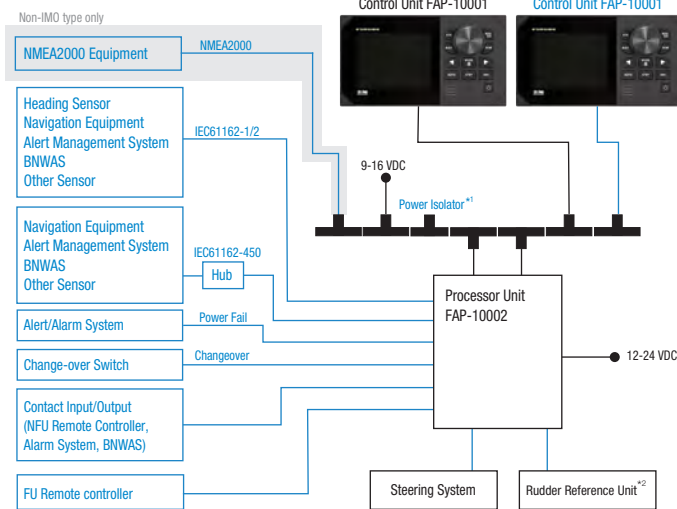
Non-IMO type only

Control Unit FAP-10001

Control Unit FAP-10001

NMEA2000 Equipment

NMEA2000

Heading Sensor
Navigation Equipment
Alert Management System
BNWAS
Other Sensor

IEC61162-1/2

9-16 VDC

Power Isolator$^{*1}$

Navigation Equipment
Alert Management System
BNWAS
Other Sensor

IEC61162-450

Hub

Processor Unit
FAP-10002

Alert/Alarm System

Power Fail

Change-over Switch

Changeover

12-24 VDC

Contact Input/Output
(NFU Remote Controller, Alarm System, BNWAS)

FU Remote controller

Steering System

Rudder Reference Unit$^{*2}$